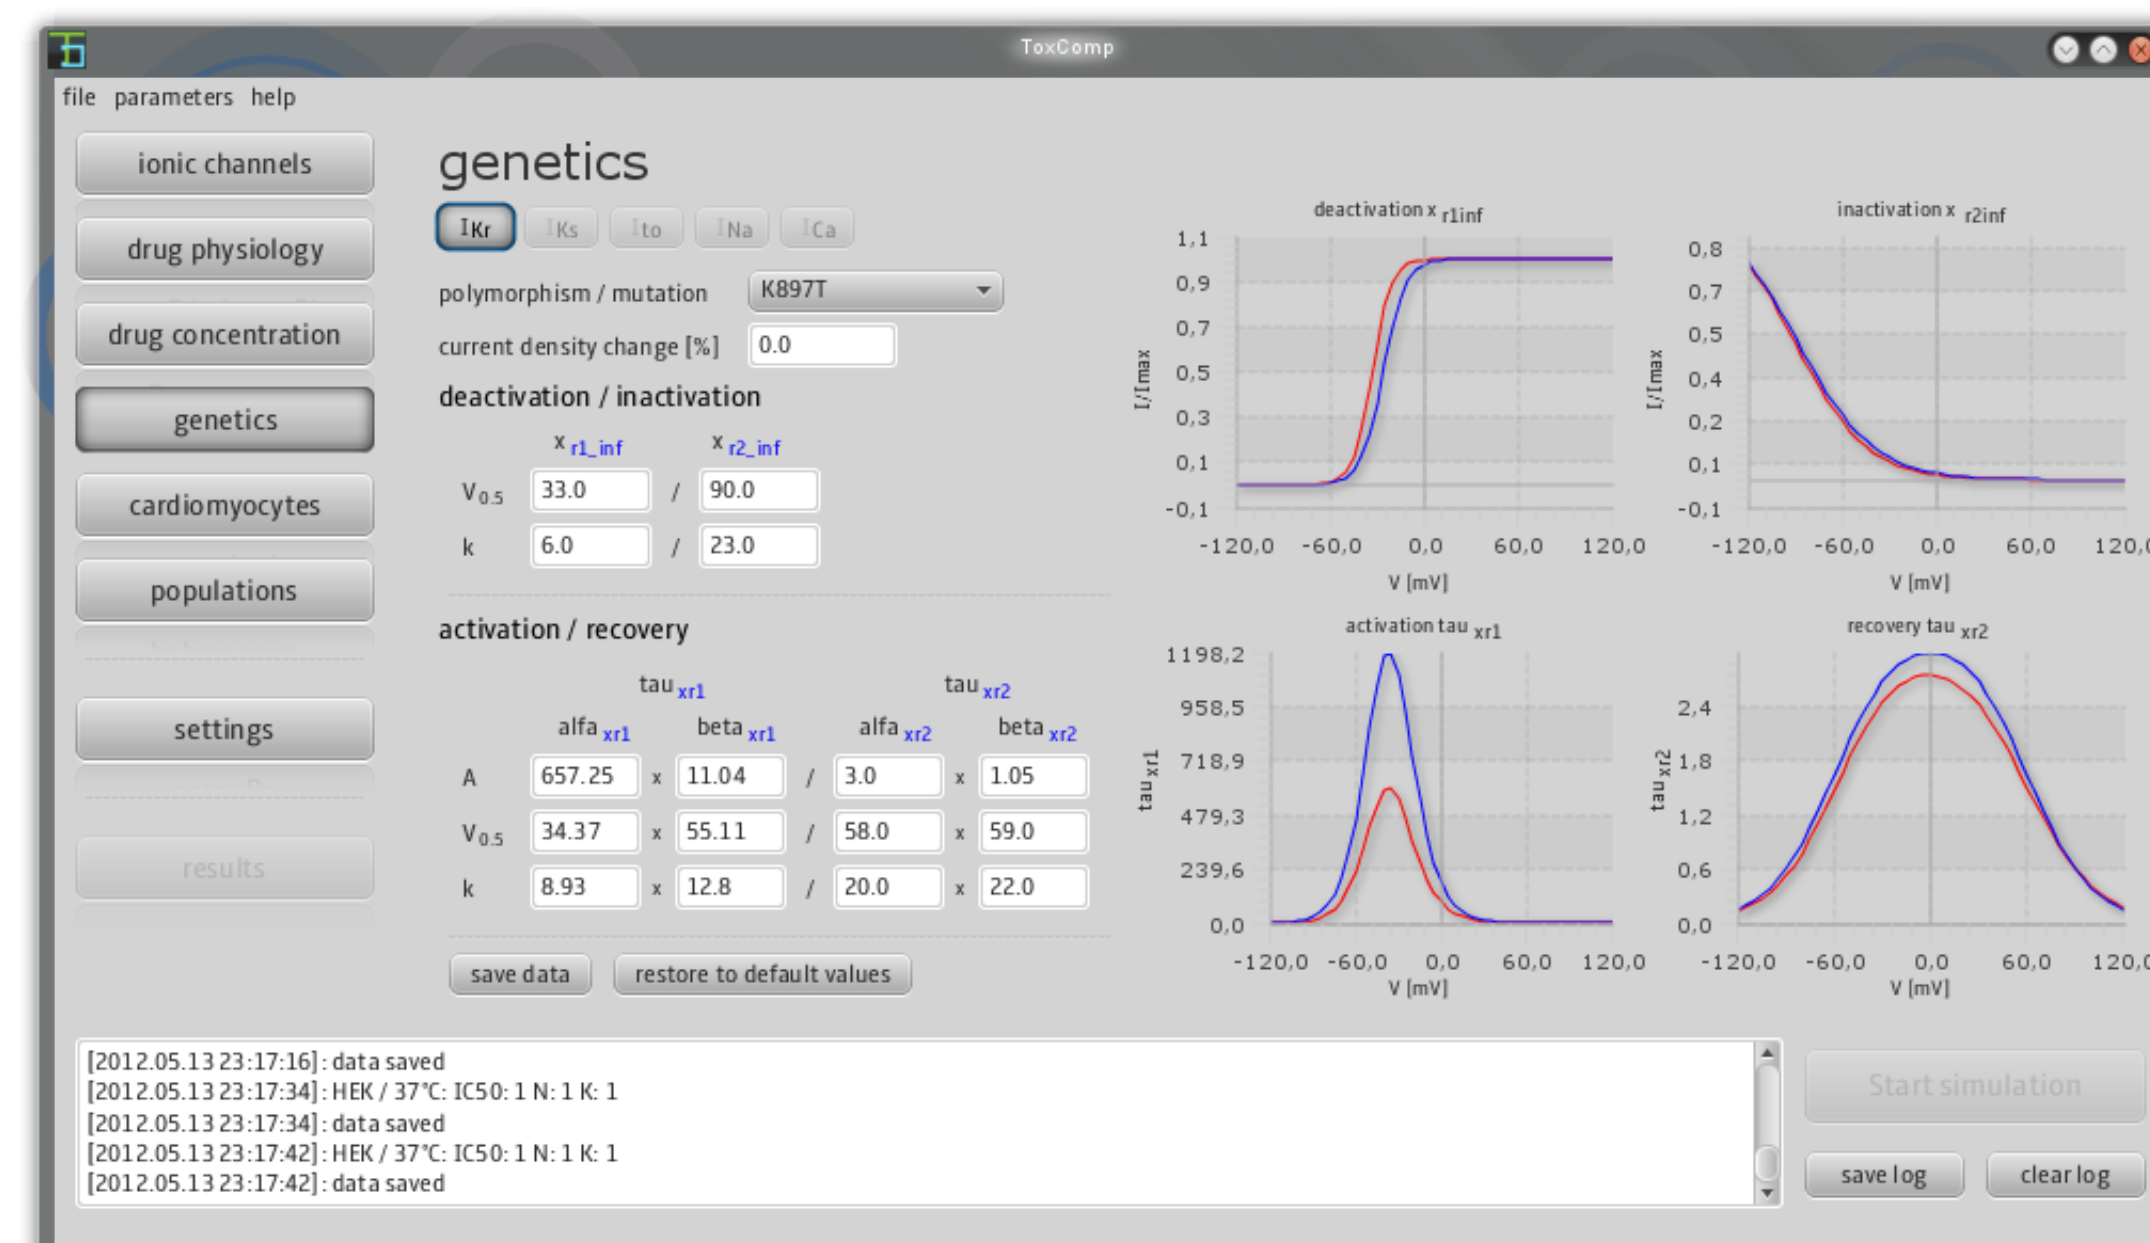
ToxComp

file parameters help

ionic channels
drug physiology
drug concentration
genetics
cardiomyocytes
populations
settings
results

genetics

IKr IKs Ito INa ICa

polymorphism / mutation K897T
current density change [%] 0.0

deactivation / inactivation

| | $x_{r1\_inf}$ | | $x_{r2\_inf}$ |
|---|---|---|---|
| $V_{0.5}$ | 33.0 | / | 90.0 |
| k | 6.0 | / | 23.0 |

activation / recovery

$tau_{xr1}$ $tau_{xr2}$

| | $alfa_{xr1}$ | | $beta_{xr1}$ | | $alfa_{xr2}$ | | $beta_{xr2}$ |
|---|---|---|---|---|---|---|---|
| A | 657.25 | x | 11.04 | / | 3.0 | x | 1.05 |
| $V_{0.5}$ | 34.37 | x | 55.11 | / | 58.0 | x | 59.0 |
| k | 8.93 | x | 12.8 | / | 20.0 | x | 22.0 |

save data restore to default values

deactivation $x_{r1inf}$
1,1 0,9 0,7 0,5 0,3 0,1 -0,1
I/Imax
-120,0 -60,0 0,0 60,0 120,0
V [mV]

inactivation $x_{r2inf}$
0,8 0,7 0,5 0,4 0,2 0,1 -0,1
I/Imax
-120,0 -60,0 0,0 60,0 120,0
V [mV]

activation tau $_{xr1}$
1198,2 958,5 718,9 479,3 239,6 0,0
$tau_{xr1}$
-120,0 -60,0 0,0 60,0 120,0
V [mV]

recovery tau $_{xr2}$
2,4 1,8 1,2 0,6 0,0
$tau_{xr2}$
-120,0 -60,0 0,0 60,0 120,0
V [mV]

[2012.05.13 23:17:16] : data saved
[2012.05.13 23:17:34] : HEK / 37°C: IC50: 1 N: 1 K: 1
[2012.05.13 23:17:34] : data saved
[2012.05.13 23:17:42] : HEK / 37°C: IC50: 1 N: 1 K: 1
[2012.05.13 23:17:42] : data saved

Start simulation
save log clear log